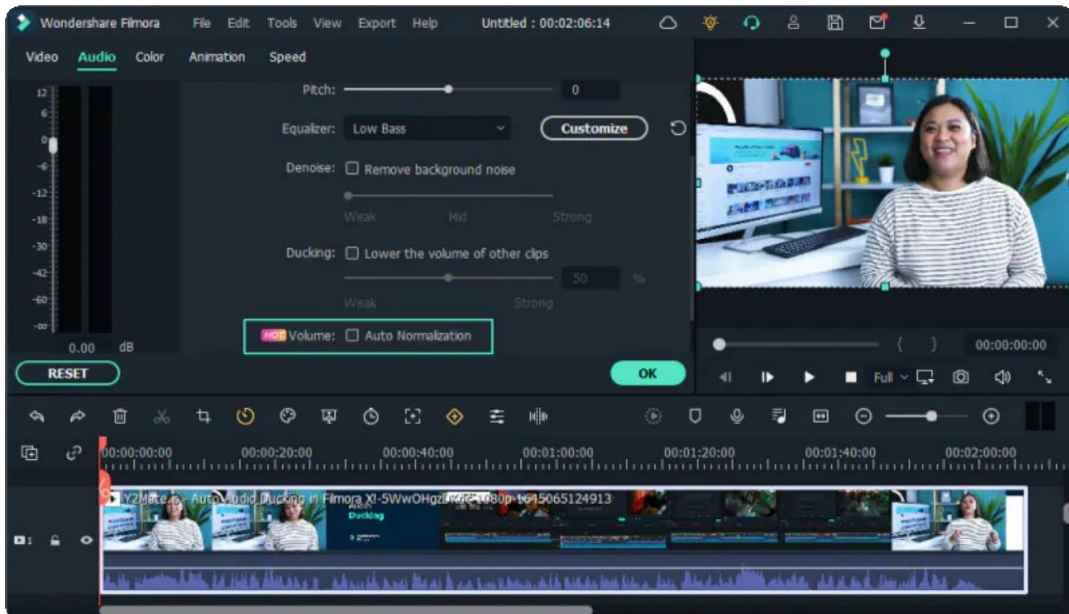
Wondershare Filmora File Edit Tools View Export Help Untitled : 00:02:06:14

Video Audio Color Animation Speed

12
6
0
-6
-12
-18
-24
-30
-36
-42
-48
-54
-60

0.00 dB

RESET

Pitch: 0

Equalizer: Low Bass Customize

Denoise: Remove background noise

Weak Mid Strong

Ducking: Lower the volume of other clips

50 %

Weak Strong

HOT Volume: Auto Normalization

OK

00:00:00:00

Full

00:00:00:00 00:00:20:00 00:00:40:00 00:01:00:00 00:01:20:00 00:01:40:00 00:02:00:00

Y2Mate... Auto Audio Ducking in Filmora X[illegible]-5WwOHgz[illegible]1080p-1645065124913

Ducking

1